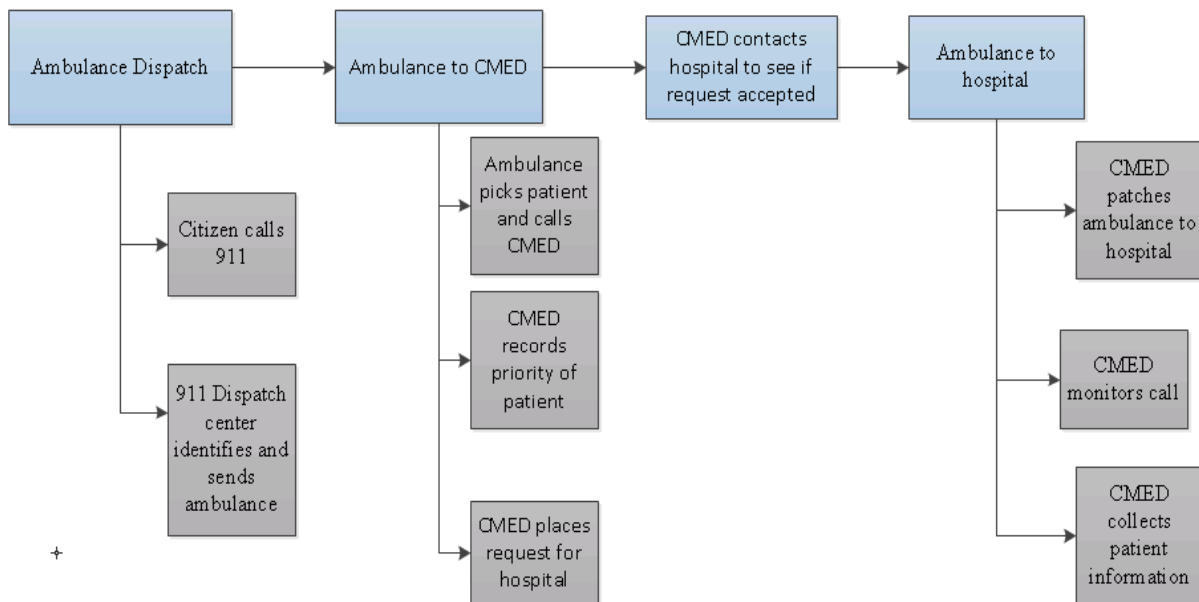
Ambulance Dispatch

Citizen calls 911

911 Dispatch center identifies and sends ambulance

Ambulance to CMED

Ambulance picks patient and calls CMED

CMED records priority of patient

CMED places request for hospital

CMED contacts hospital to see if request accepted

Ambulance to hospital

CMED patches ambulance to hospital

CMED monitors call

CMED collects patient information